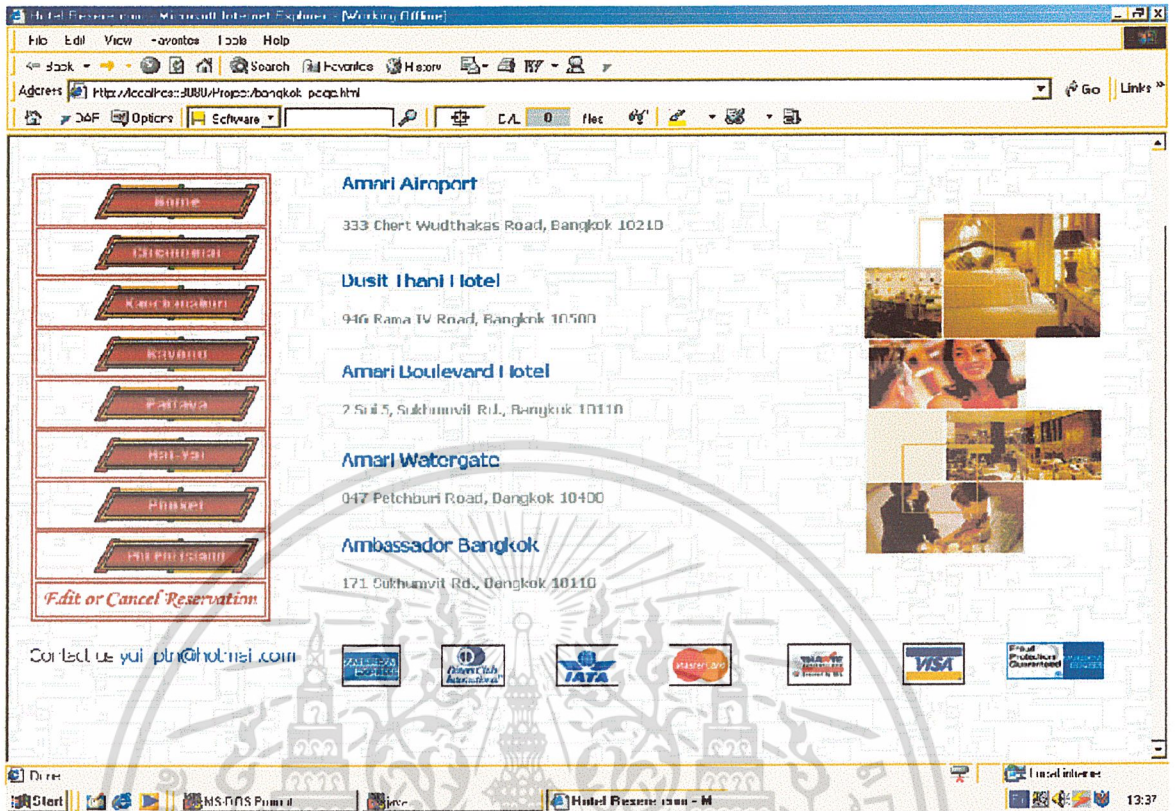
Hotel Reservation - Microsoft Internet Explorer - [Working Offline]

File Edit View Favorites Tools Help

Back Search Favorites History

Address http://localhost:8080/Project/bangkok_page.html Go Links

PDF Options Software

Home
Chiangmai
Kanchanaburi
Khayong
Pattaya
Hat-Yai
Phuket
Phi Phi Island
Edit or Cancel Reservation

Amari Airport

333 Chert Wudthakas Road, Bangkok 10210

Dusit Thani Hotel

946 Rama IV Road, Bangkok 10500

Amari Boulevard Hotel

2 Soi 5, Sukhumvit Rd., Bangkok 10110

Amari Watergate

847 Petchburi Road, Bangkok 10400

Ambassador Bangkok

171 Sukhumvit Rd., Bangkok 10110

Contact us yui_ptn@hotmail.com

AMERICAN EXPRESS

Diners Club International

IATA

MasterCard

VISA

Fraud Protection Guaranteed

Done

Local intranet

Start MS-DOS Prompt java Hotel Reservation - M 13:37